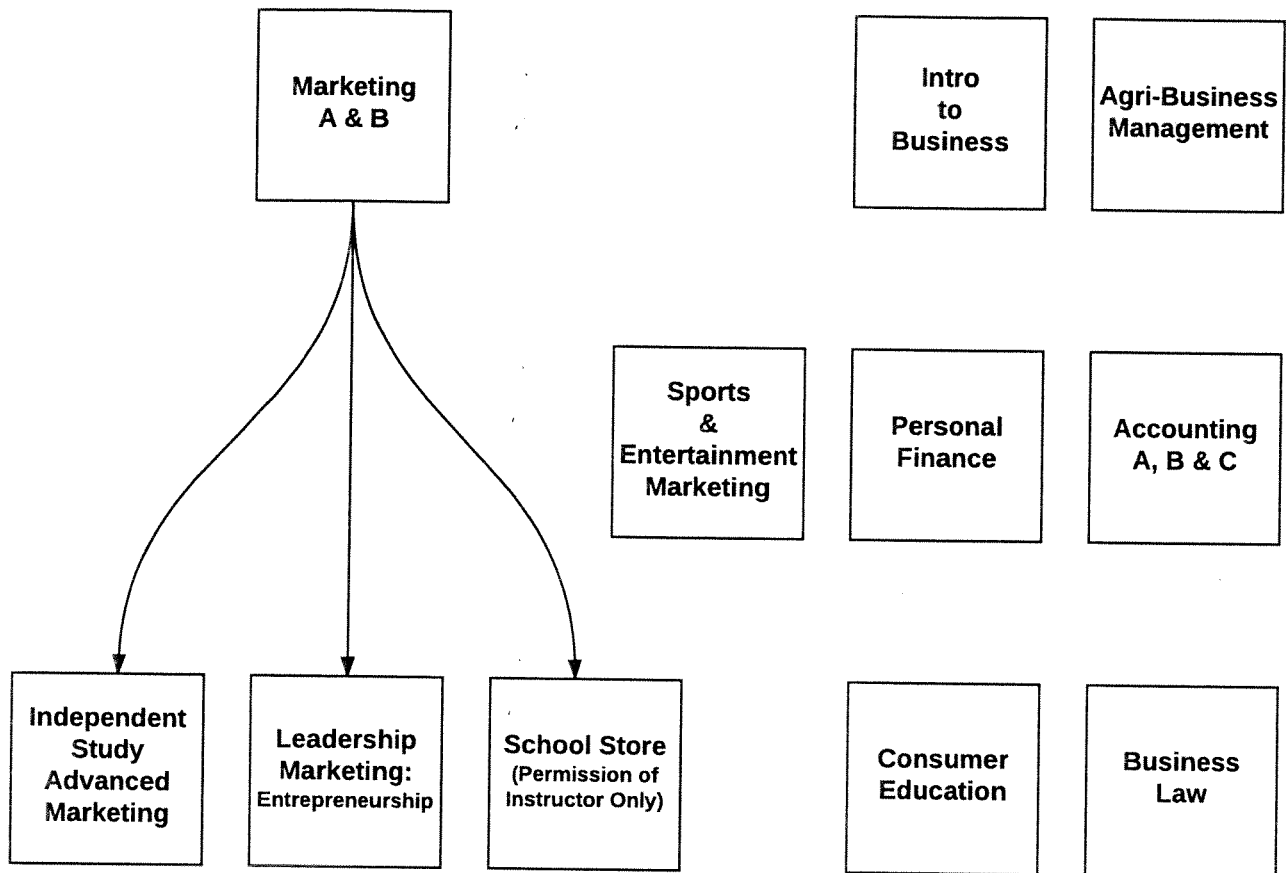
Marketing A & B

Intro to Business

Agri-Business Management

Sports & Entertainment Marketing

Personal Finance

Accounting A, B & C

Independent Study Advanced Marketing

Leadership Marketing: Entrepreneurship

School Store (Permission of Instructor Only)

Consumer Education

Business Law